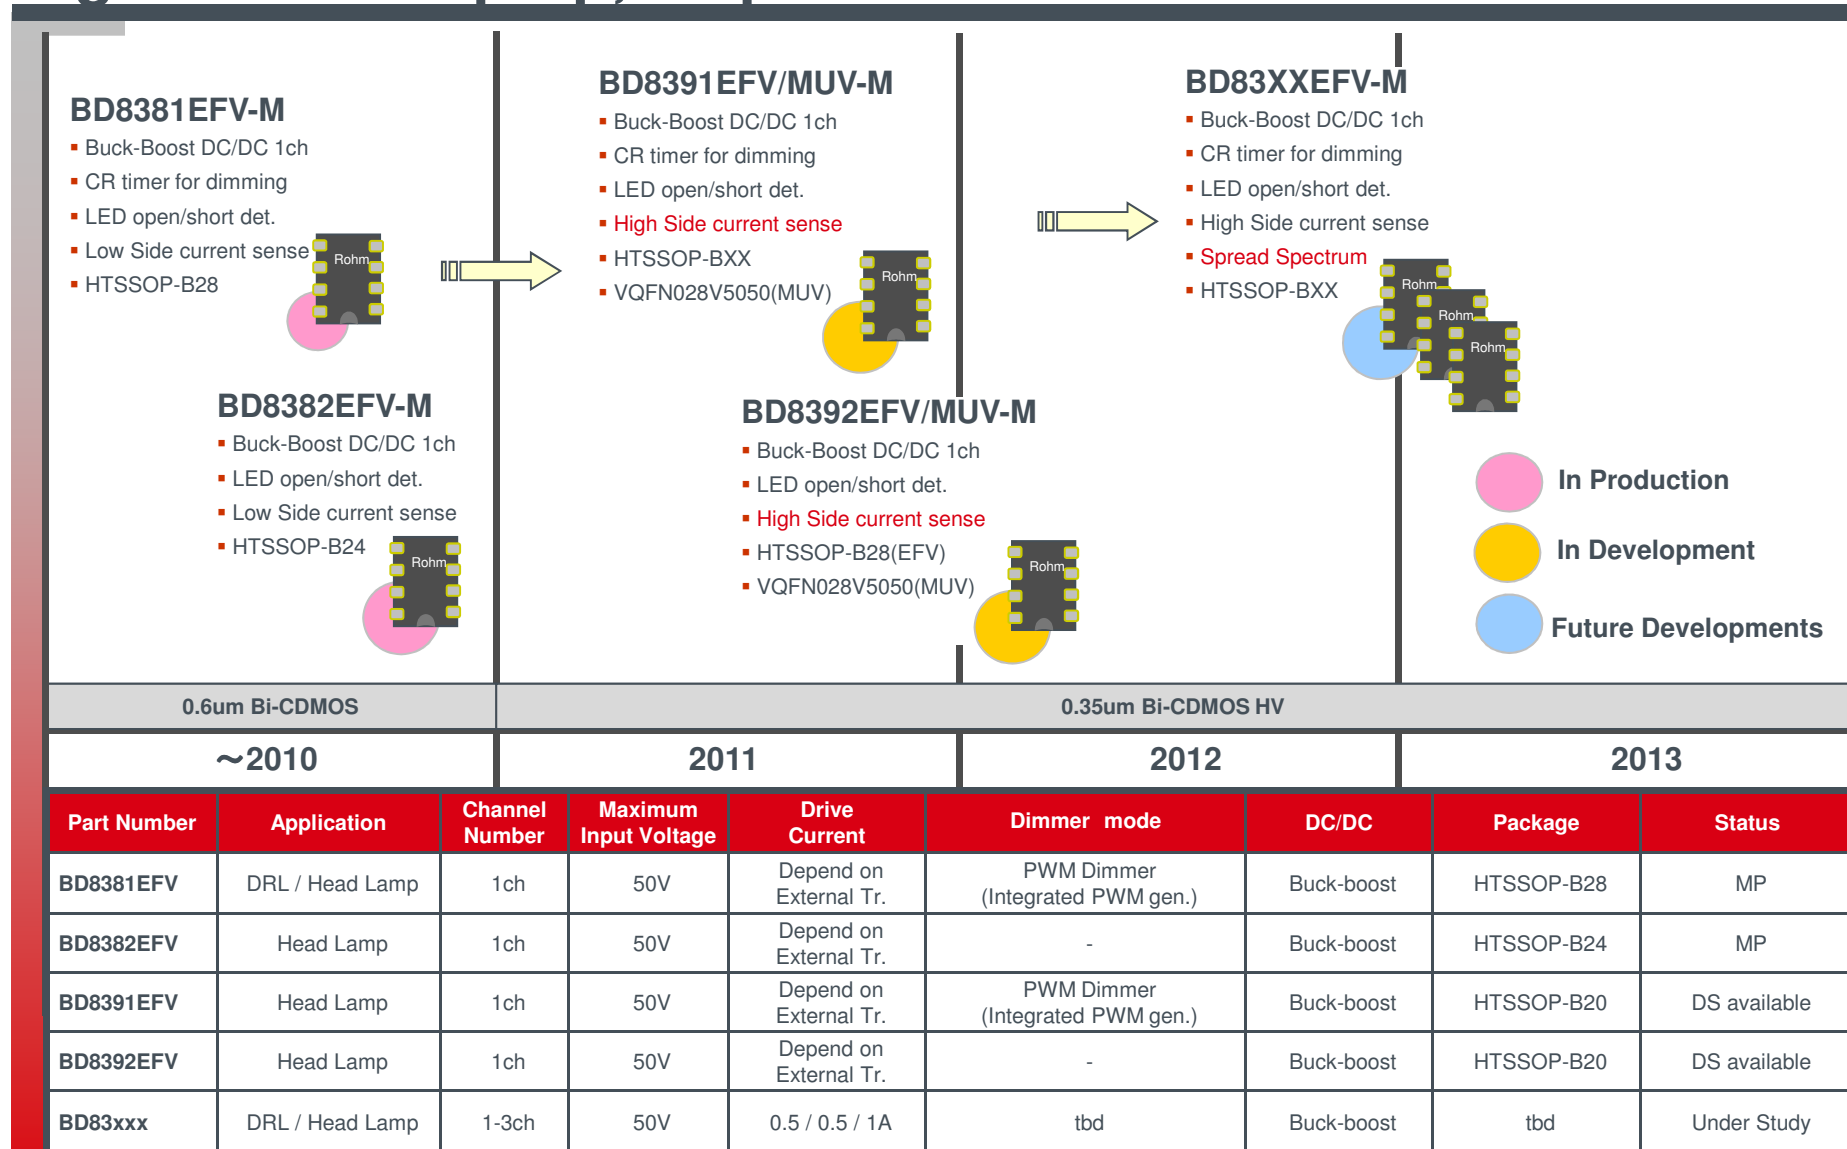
BD8381EFV-M
▪ Buck-Boost DC/DC 1ch
▪ CR timer for dimming
▪ LED open/short det.
▪ Low Side current sense
▪ HTSSOP-B28

Rohm

BD8382EFV-M
▪ Buck-Boost DC/DC 1ch
▪ LED open/short det.
▪ Low Side current sense
▪ HTSSOP-B24

Rohm

BD8391EFV/MUV-M
▪ Buck-Boost DC/DC 1ch
▪ CR timer for dimming
▪ LED open/short det.
▪ High Side current sense
▪ HTSSOP-BXX
▪ VQFN028V5050(MUV)

Rohm

BD8392EFV/MUV-M
▪ Buck-Boost DC/DC 1ch
▪ LED open/short det.
▪ High Side current sense
▪ HTSSOP-B28(EFV)
▪ VQFN028V5050(MUV)

Rohm

BD83XXEFV-M
▪ Buck-Boost DC/DC 1ch
▪ CR timer for dimming
▪ LED open/short det.
▪ High Side current sense
▪ Spread Spectrum
▪ HTSSOP-BXX

Rohm
Rohm
Rohm

In Production
In Development
Future Developments

0.6um Bi-CDMOS
0.35um Bi-CDMOS HV

～2010
2011
2012
2013

| Part Number | Application | Channel Number | Maximum Input Voltage | Drive Current | Dimmer mode | DC/DC | Package | Status |
|---|---|---|---|---|---|---|---|---|
| BD8381EFV | DRL / Head Lamp | 1ch | 50V | Depend on External Tr. | PWM Dimmer (Integrated PWM gen.) | Buck-boost | HTSSOP-B28 | MP |
| BD8382EFV | Head Lamp | 1ch | 50V | Depend on External Tr. | - | Buck-boost | HTSSOP-B24 | MP |
| BD8391EFV | Head Lamp | 1ch | 50V | Depend on External Tr. | PWM Dimmer (Integrated PWM gen.) | Buck-boost | HTSSOP-B20 | DS available |
| BD8392EFV | Head Lamp | 1ch | 50V | Depend on External Tr. | - | Buck-boost | HTSSOP-B20 | DS available |
| BD83xxx | DRL / Head Lamp | 1-3ch | 50V | 0.5 / 0.5 / 1A | tbd | Buck-boost | tbd | Under Study |